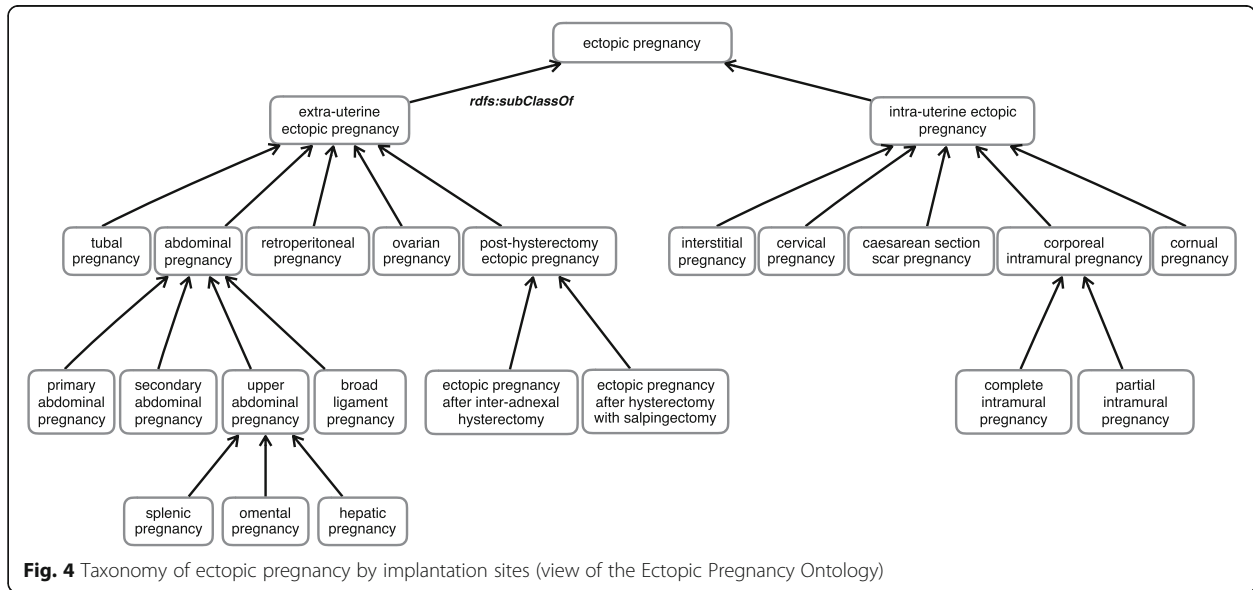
ectopic pregnancy

rdfs:subClassOf

extra-uterine ectopic pregnancy

intra-uterine ectopic pregnancy

tubal pregnancy

abdominal pregnancy

retroperitoneal pregnancy

ovarian pregnancy

post-hysterectomy ectopic pregnancy

interstitial pregnancy

cervical pregnancy

caesarean section scar pregnancy

corporeal intramural pregnancy

cornual pregnancy

primary abdominal pregnancy

secondary abdominal pregnancy

upper abdominal pregnancy

broad ligament pregnancy

ectopic pregnancy after inter-adnexal hysterectomy

ectopic pregnancy after hysterectomy with salpingectomy

complete intramural pregnancy

partial intramural pregnancy

splenic pregnancy

omental pregnancy

hepatic pregnancy

Fig. 4 Taxonomy of ectopic pregnancy by implantation sites (view of the Ectopic Pregnancy Ontology)